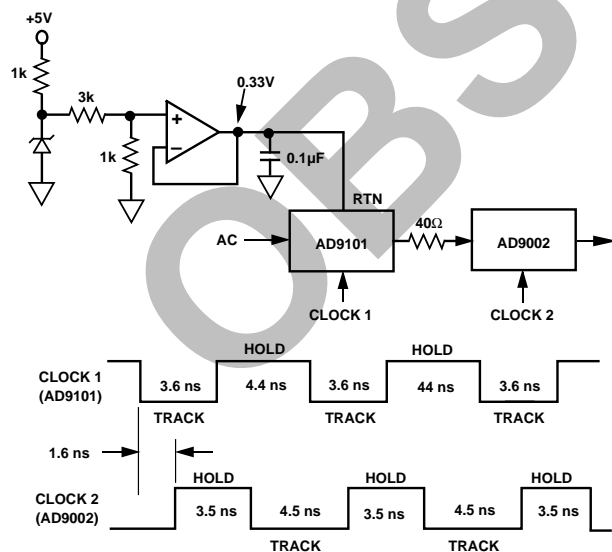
+5V

1k

3k

1k

+

–

0.33V

0.1µF

RTN

AC

AD9101

40Ω

AD9002

CLOCK 1

CLOCK 2

OBS

CLOCK 1 (AD9101)

HOLD

HOLD

3.6 ns

4.4 ns

3.6 ns

44 ns

3.6 ns

TRACK

TRACK

TRACK

1.6 ns

CLOCK 2 (AD9002)

HOLD

HOLD

HOLD

3.5 ns

4.5 ns

3.5 ns

4.5 ns

3.5 ns

TRACK

TRACK